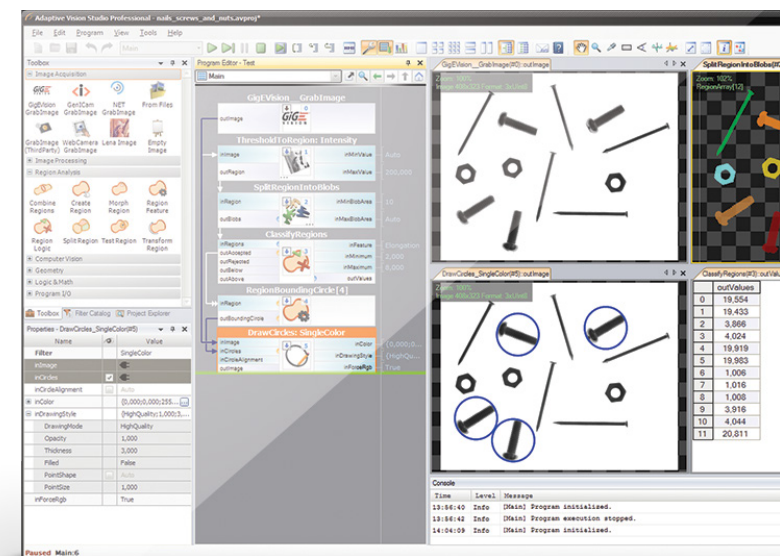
Adaptive Vision Studio Professional - nails_screws_and_nuts.avproj*

File Edit Program View Tools Help

Main

Toolbox

Image Acquisition

GigEVision GrabImage
GenICam GrabImage
.NET GrabImage
From Files
GrabImage (ThirdParty)
WebCamera GrabImage
Lena Image
Empty Image

Image Processing

Region Analysis

Combine Regions
Create Region
Morph Region
Region Feature
Region Logic
Split Region
Test Region
Transform Region

Computer Vision

Geometry

Logic & Math

Program I/O

Toolbox
Filter Catalog
Project Explorer

Properties - DrawCircles_SingleColor(#5)

| Name | | Value |
|---|---|---|
| Filter | | SingleColor |
| inImage | | |
| inCircles | | |
| inCircleAlignment | | Auto |
| inColor | | {0,000;0,000;255... |
| inDrawingStyle | | {HighQuality;1,000;3.... |
| DrawingMode | | HighQuality |
| Opacity | | 1,000 |
| Thickness | | 3,000 |
| Filled | | False |
| PointShape | | Auto |
| PointSize | | 1,000 |
| inForceRgb | | True |

Program Editor - Test

Main

GigEVision: GrabImage
outImage

ThresholdToRegion: Intensity
inImage
inMinValue
Auto
inMaxValue
200,000
outRegion

SplitRegionIntoBlobs
inRegion
inMinBlobArea
10
inMaxBlobArea
Auto
outBlobs

ClassifyRegions
inRegions
inFeature
Elongation
outAccepted
inMinimum
2,000
outRejected
inMaximum
5,000
outBelow
outAbove
outValues

RegionBoundingCircle [4]
inRegion
outBoundingCircle

DrawCircles: SingleColor
inImage
inColor
{0,000;0...
inCircles
inDrawingStyle
{HighQual...
inCircleAlignment
inForceRgb
True
outImage

GigEVision_GrabImage(#0)::outImage
Zoom: 100%
Image 495x321 format: 1xUint8

SplitRegionIntoBlobs(#3)
Zoom: 102%
RegionArray[12]

DrawCircles_SingleColor(#5)::outImage
Zoom: 100%
Image 495x321 format: 3xUint8

ClassifyRegions(#3)::outVal

| | outValues |
|---|---|
| 0 | 19,554 |
| 1 | 19,433 |
| 2 | 3,866 |
| 3 | 4,024 |
| 4 | 19,919 |
| 5 | 19,983 |
| 6 | 1,006 |
| 7 | 1,016 |
| 8 | 1,008 |
| 9 | 3,916 |
| 10 | 4,044 |
| 11 | 20,811 |

Console

| Time | Level | Message |
|---|---|---|
| 13:56:40 | Info | [Main] Program initialized. |
| 13:56:42 | Info | [Main] Program execution stopped. |
| 14:04:09 | Info | [Main] Program initialized. |

Paused Main:6